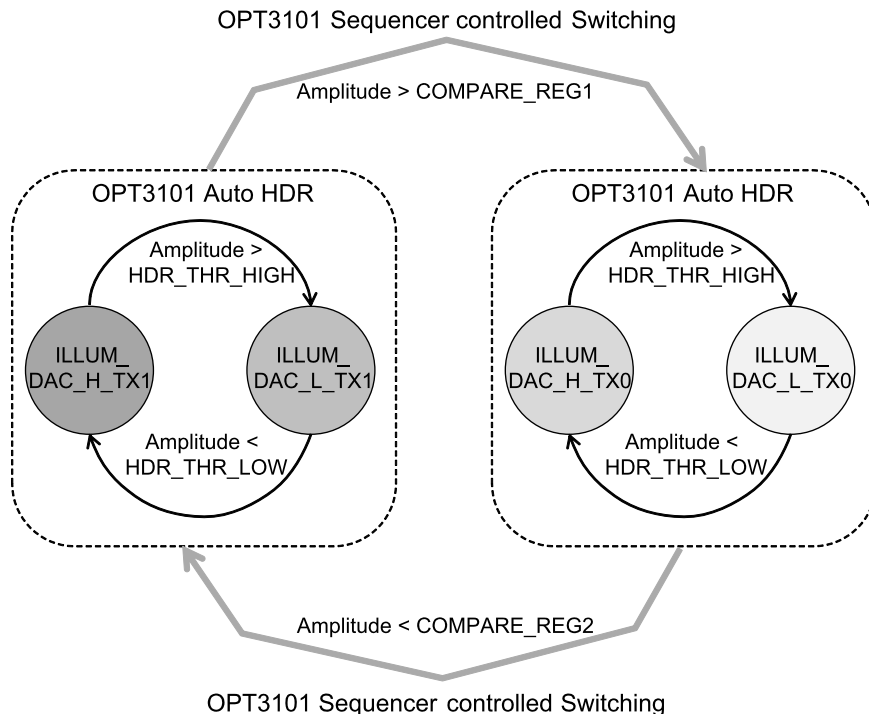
OPT3101 Sequencer controlled Switching

Amplitude > COMPARE_REG1

OPT3101 Auto HDR

Amplitude > HDR_THR_HIGH

ILLUM_ DAC_H_TX1

ILLUM_ DAC_L_TX1

Amplitude < HDR_THR_LOW

OPT3101 Auto HDR

Amplitude > HDR_THR_HIGH

ILLUM_ DAC_H_TX0

ILLUM_ DAC_L_TX0

Amplitude < HDR_THR_LOW

Amplitude < COMPARE_REG2

OPT3101 Sequencer controlled Switching